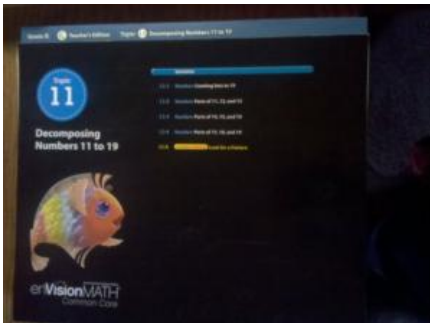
Grade K  Teacher's Edition  Topic 11 Decomposing Numbers 11 to 19

Topic
11

Decomposing Numbers 11 to 19

Lessons

11-1 Numbers Counting Sets to 19

11-2 Numbers Parts of 11, 12, and 13

11-3 Numbers Parts of 14, 15, and 16

11-4 Numbers Parts of 17, 18, and 19

11-5 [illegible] Look for a Pattern

enVisionMATH
Common Core